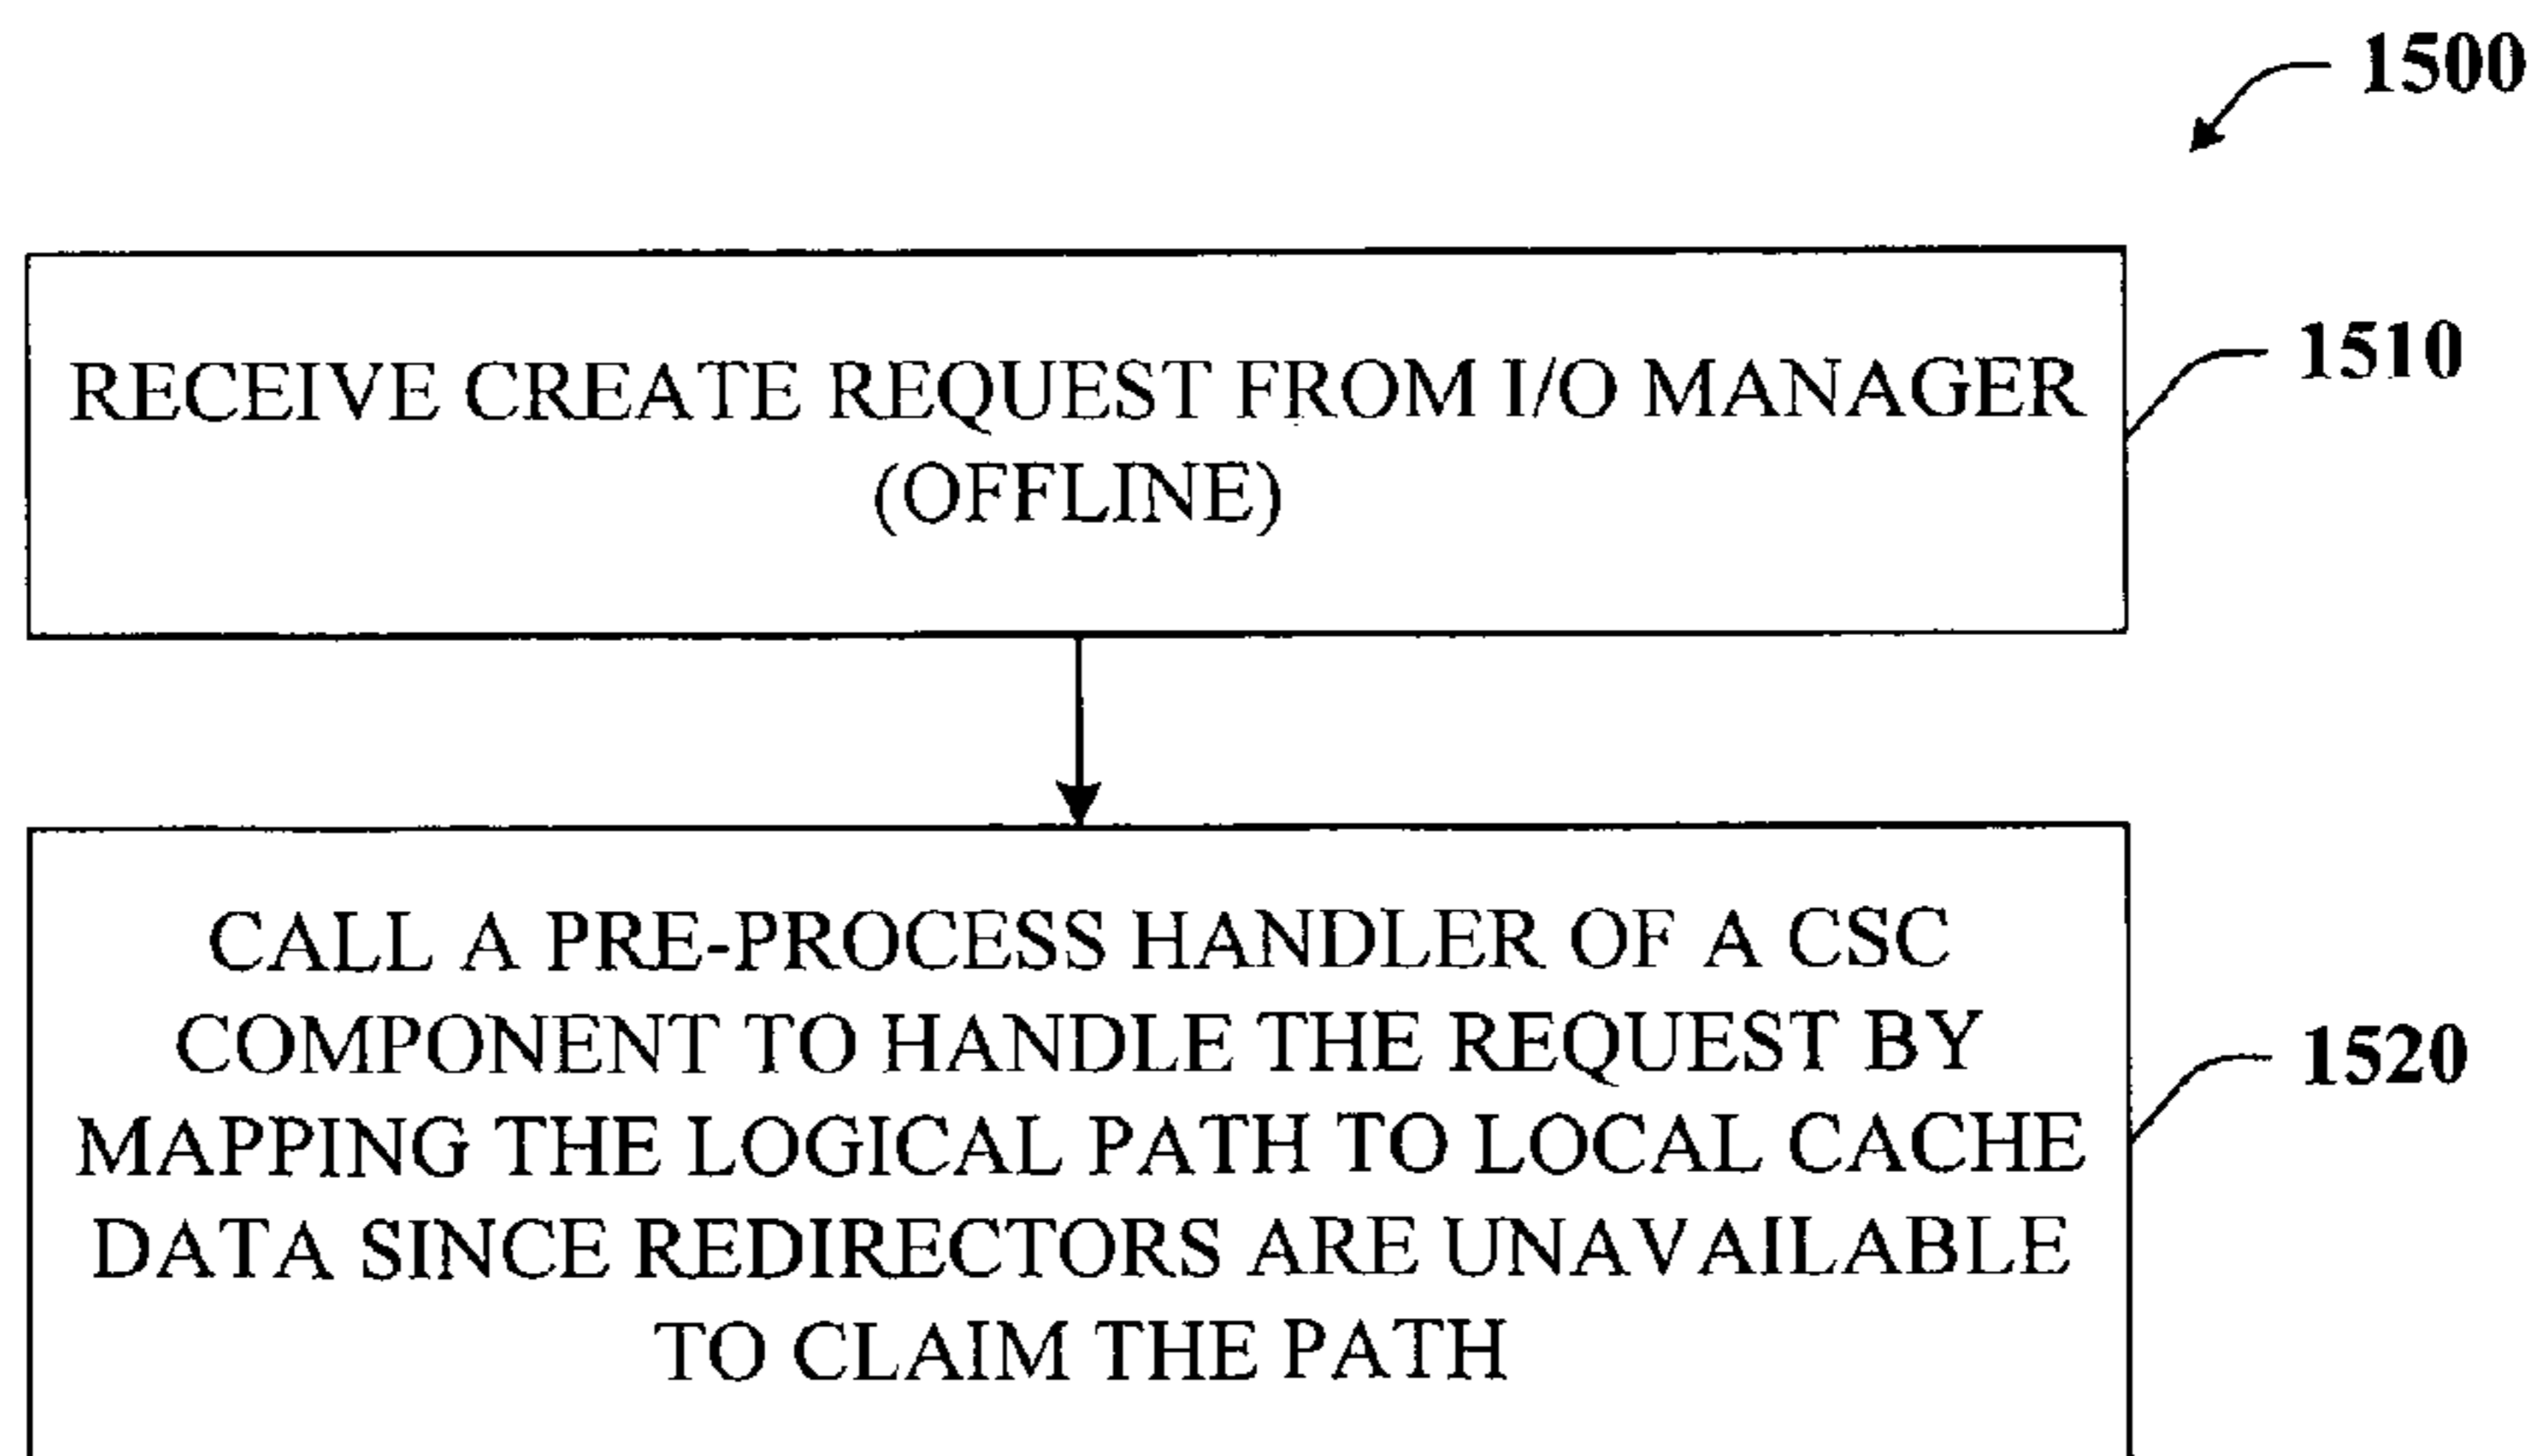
1500

RECEIVE CREATE REQUEST FROM I/O MANAGER (OFFLINE)

1510

CALL A PRE-PROCESS HANDLER OF A CSC COMPONENT TO HANDLE THE REQUEST BY MAPPING THE LOGICAL PATH TO LOCAL CACHE DATA SINCE REDIRECTORS ARE UNAVAILABLE TO CLAIM THE PATH

1520